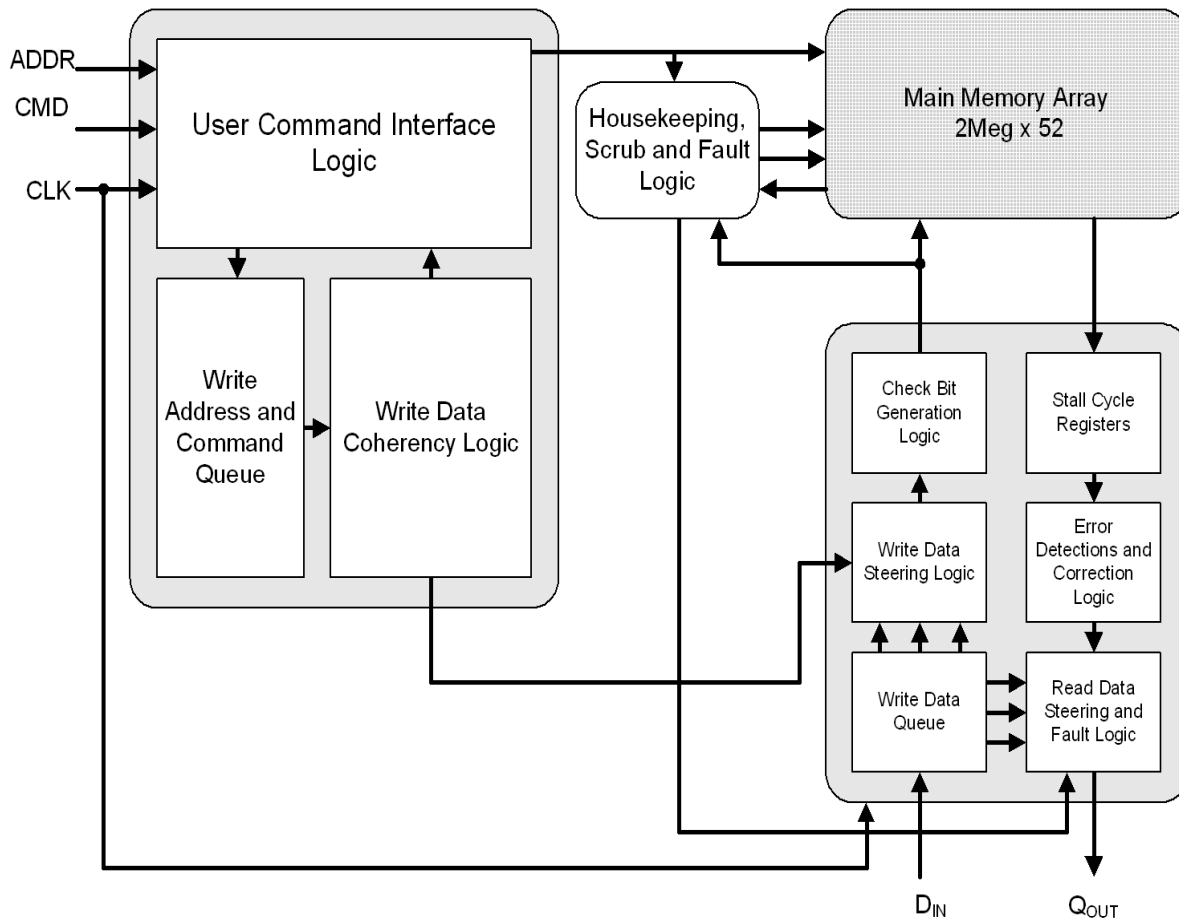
ADDR

CMD

CLK

User Command Interface Logic

Write Address and Command Queue

Write Data Coherency Logic

Housekeeping, Scrub and Fault Logic

Main Memory Array 2Meg x 52

Check Bit Generation Logic

Stall Cycle Registers

Write Data Steering Logic

Error Detections and Correction Logic

Write Data Queue

Read Data Steering and Fault Logic

$D_{IN}$

$Q_{OUT}$